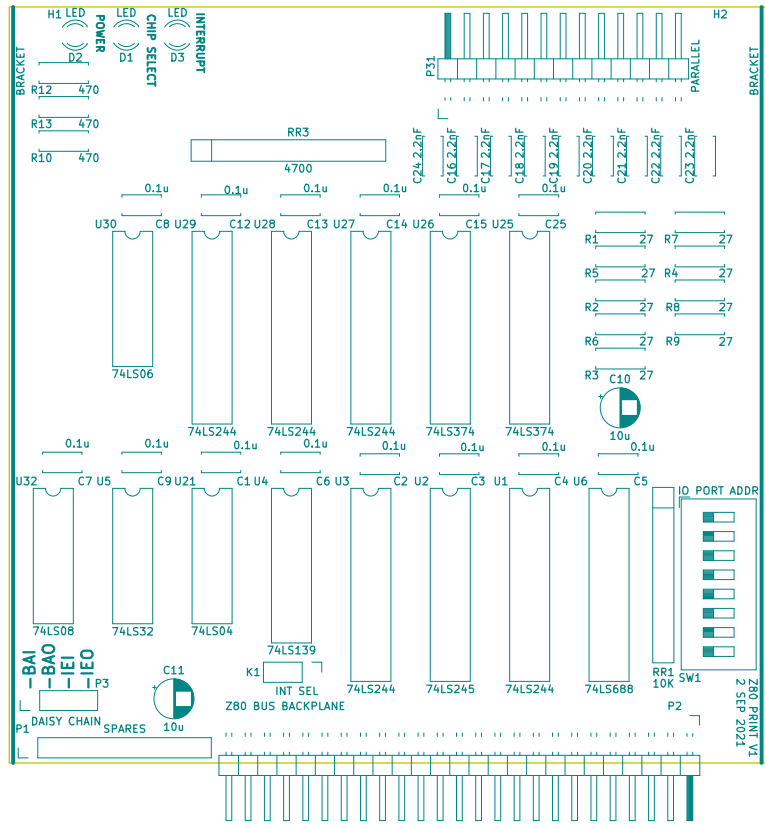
H1 LED
D2
POWER
LED
D1
CHIP SELECT
LED
D3
INTERRUPT
H2
P31
PARALLEL
BRACKET
BRACKET
R12 470
R13 470
R10 470
RR3
4700
C24 2.2nF
C16 2.2nF
C17 2.2nF
C18 2.2nF
C19 2.2nF
C20 2.2nF
C21 2.2nF
C22 2.2nF
C23 2.2nF
0.1u
0.1u
0.1u
0.1u
0.1u
0.1u
U30 C8 U29 C12 U28 C13 U27 C14 U26 C15 U25 C25
R1 27
R7 27
R5 27
R4 27
R2 27
R8 27
R6 27
R9 27
R3 27
C10
10u
74LS06
74LS244
74LS244
74LS244
74LS374
74LS374
0.1u
0.1u
0.1u
0.1u
0.1u
0.1u
0.1u
0.1u
U32 C7 U5 C9 U21 C1 U4 C6 U3 C2 U2 C3 U1 C4 U6 C5
IO PORT ADDR
74LS08
74LS32
74LS04
74LS139
74LS244
74LS245
74LS244
74LS688
RR1
10K
SW1
-BAI
-BAO
-IEI
-IEO
P3
C11
10u
K1
INT SEL
Z80 BUS BACKPLANE
DAISY CHAIN
SPARES
P1
P2
Z80 PRINT V1
2 SEP 2021